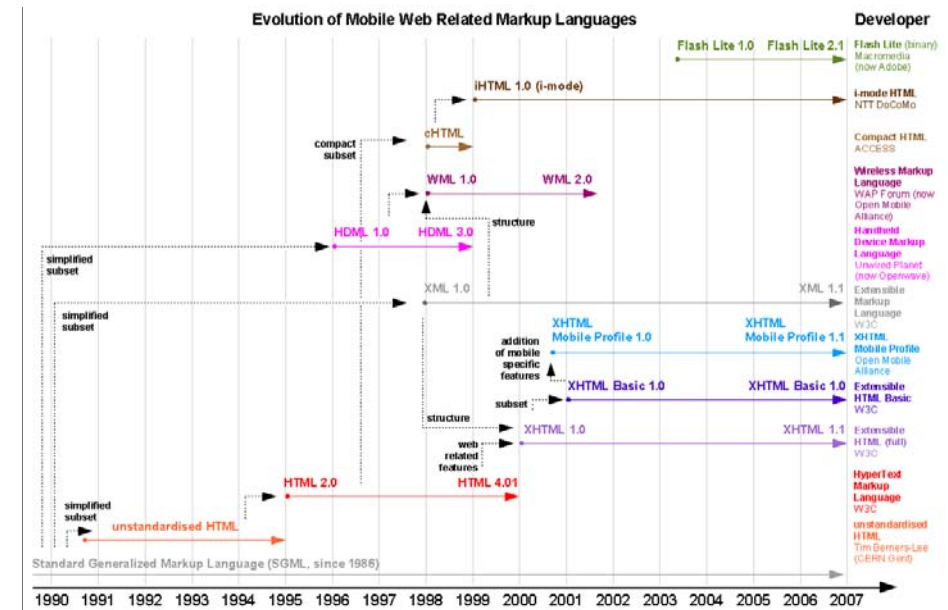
Evolution of Mobile Web Related Markup Languages

Developer

Flash Lite 1.0 Flash Lite 2.1

Flash Lite (binary)
Macromedia
(now Adobe)

iHTML 1.0 (i-mode)

i-mode HTML
NTT DoCoMo

compact subset

cHTML

Compact HTML
ACCESS

WML 1.0 WML 2.0

Wireless Markup Language
WAP Forum (now Open Mobile Alliance)

structure

HDML 1.0 HDML 3.0

Handheld Device Markup Language
Unwired Planet (now Openwave)

simplified subset

XML 1.0 XML 1.1

Extensible Markup Language
W3C

simplified subset

addition of mobile specific features

XHTML Mobile Profile 1.0 XHTML Mobile Profile 1.1

XHTML Mobile Profile
Open Mobile Alliance

XHTML Basic 1.0 XHTML Basic 1.0

subset

Extensible HTML Basic
W3C

structure

XHTML 1.0 XHTML 1.1

web related features

Extensible HTML (full)
W3C

HTML 2.0 HTML 4.01

HyperText Markup Language
W3C

simplified subset

unstandardised HTML

unstandardised HTML
Tim Berners-Lee (CERN Genf)

Standard Generalized Markup Language (SGML, since 1986)

1990 1991 1992 1993 1994 1995 1996 1997 1998 1999 2000 2001 2002 2003 2004 2005 2006 2007